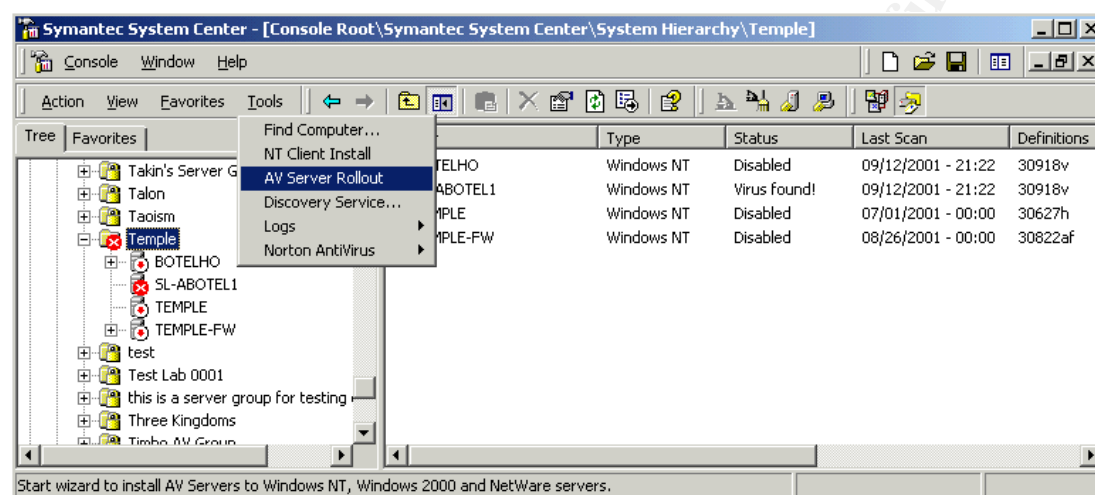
Symantec System Center - [Console Root\Symantec System Center\System Hierarchy\Temple]

Console Window Help

Action View Favorites Tools

Tree Favorites

Takin's Server G
Talon
Taoism
Temple
BOTELHO
SL-ABOTEL1
TEMPLE
TEMPLE-FW
test
Test Lab 0001
this is a server group for testing
Three Kingdoms
Timbo AV Group

Find Computer...
NT Client Install
AV Server Rollout
Discovery Service...
Logs
Norton AntiVirus

| | Type | Status | Last Scan | Definitions |
|---|---|---|---|---|
| TELHO | Windows NT | Disabled | 09/12/2001 - 21:22 | 30918v |
| ABOTEL1 | Windows NT | Virus found! | 09/12/2001 - 21:22 | 30918v |
| MPLE | Windows NT | Disabled | 07/01/2001 - 00:00 | 30627h |
| MPLE-FW | Windows NT | Disabled | 08/26/2001 - 00:00 | 30822af |

Start wizard to install AV Servers to Windows NT, Windows 2000 and NetWare servers.